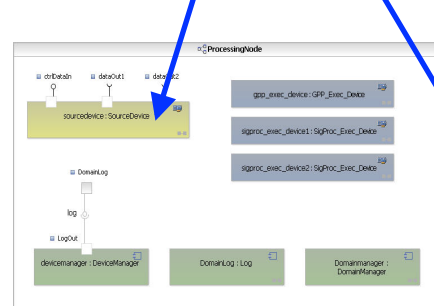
ProcessingNode

ctrlDataIn
dataOut1
data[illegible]k2

sourcedevice : SourceDevice

gpp_exec_device : GPP_Exec_Device

sigproc_exec_device1 : SigProc_Exec_Device

sigproc_exec_device2 : SigProc_Exec_Device

DomainLog

log

LogOut

devicemanager : DeviceManager

DomainLog : Log

Domainmanager : DomainManager